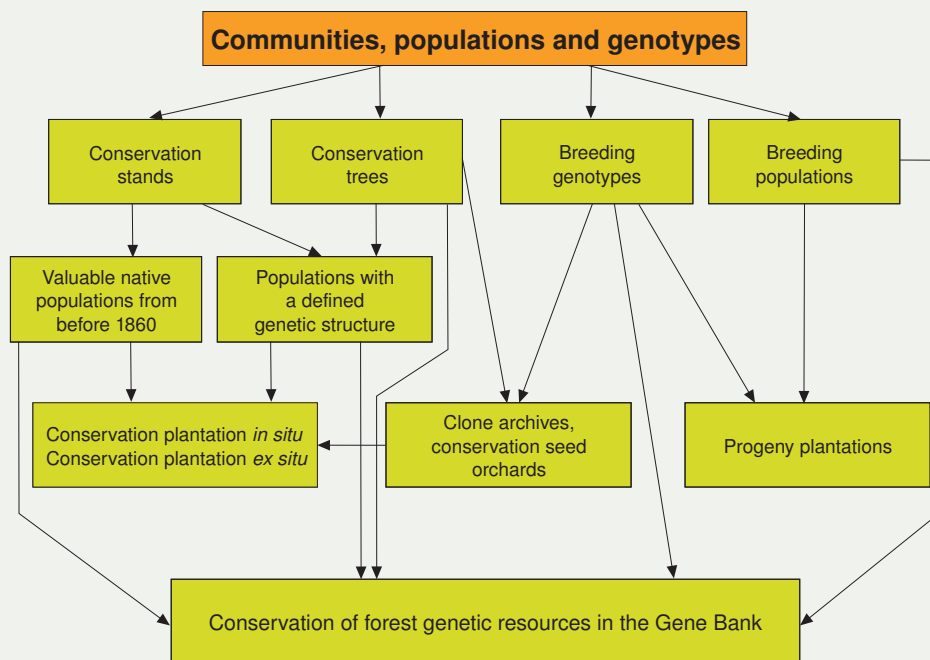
Communities, populations and genotypes

Conservation stands

Conservation trees

Breeding genotypes

Breeding populations

Valuable native populations from before 1860

Populations with a defined genetic structure

Conservation plantation *in situ*
Conservation plantation *ex situ*

Clone archives, conservation seed orchards

Progeny plantations

Conservation of forest genetic resources in the Gene Bank